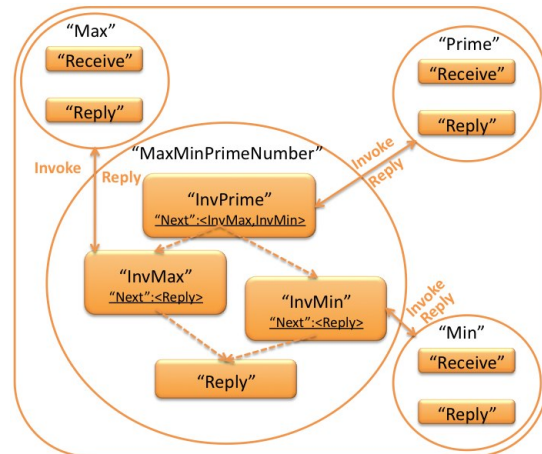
"Max"
"Receive"
"Reply"

"Prime"
"Receive"
"Reply"

"MaxMinPrimeNumber"

Invoke
Reply

Invoke
Reply

"InvPrime"
"Next":<InvMax,InvMin>

"InvMax"
"Next":<Reply>

"InvMin"
"Next":<Reply>

Invoke
Reply

"Reply"

"Min"
"Receive"
"Reply"